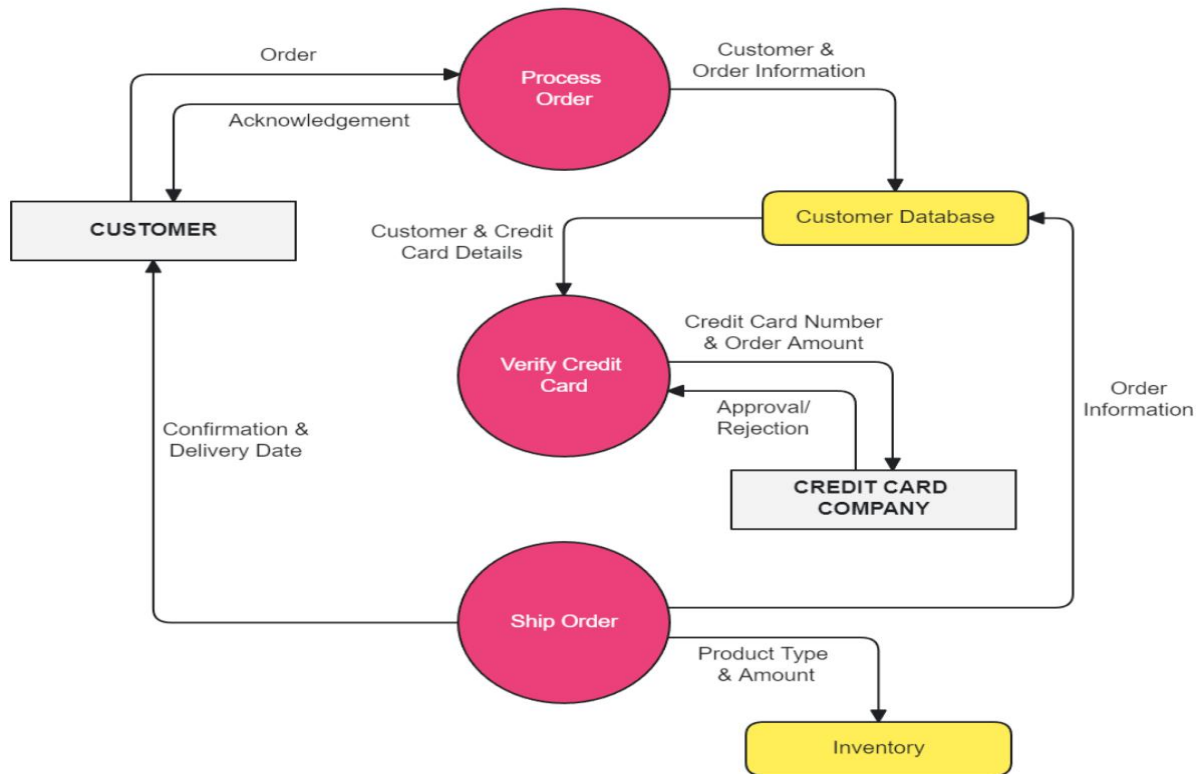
Order

Process Order

Customer & Order Information

Acknowledgement

CUSTOMER

Customer Database

Customer & Credit Card Details

Verify Credit Card

Credit Card Number & Order Amount

Approval/ Rejection

Order Information

Confirmation & Delivery Date

CREDIT CARD COMPANY

Ship Order

Product Type & Amount

Inventory